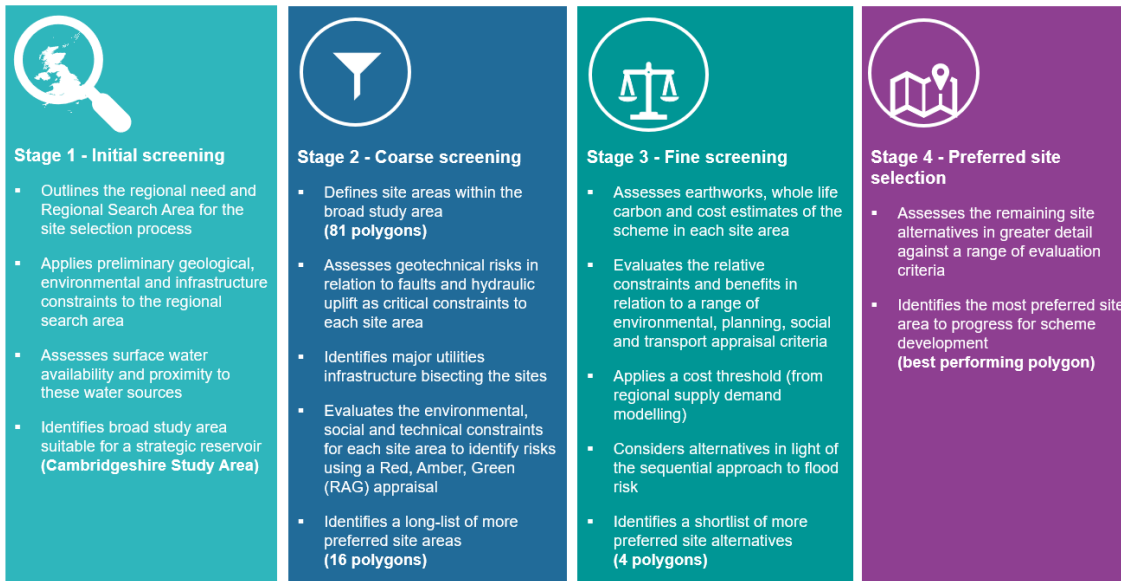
Stage 1 - Initial screening

- Outlines the regional need and Regional Search Area for the site selection process
- Applies preliminary geological, environmental and infrastructure constraints to the regional search area
- Assesses surface water availability and proximity to these water sources
- Identifies broad study area suitable for a strategic reservoir **(Cambridgeshire Study Area)**

Stage 2 - Coarse screening

- Defines site areas within the broad study area **(81 polygons)**
- Assesses geotechnical risks in relation to faults and hydraulic uplift as critical constraints to each site area
- Identifies major utilities infrastructure bisecting the sites
- Evaluates the environmental, social and technical constraints for each site area to identify risks using a Red, Amber, Green (RAG) appraisal
- Identifies a long-list of more preferred site areas **(16 polygons)**

Stage 3 - Fine screening

- Assesses earthworks, whole life carbon and cost estimates of the scheme in each site area
- Evaluates the relative constraints and benefits in relation to a range of environmental, planning, social and transport appraisal criteria
- Applies a cost threshold (from regional supply demand modelling)
- Considers alternatives in light of the sequential approach to flood risk
- Identifies a shortlist of more preferred site alternatives **(4 polygons)**

Stage 4 - Preferred site selection

- Assesses the remaining site alternatives in greater detail against a range of evaluation criteria
- Identifies the most preferred site area to progress for scheme development **(best performing polygon)**